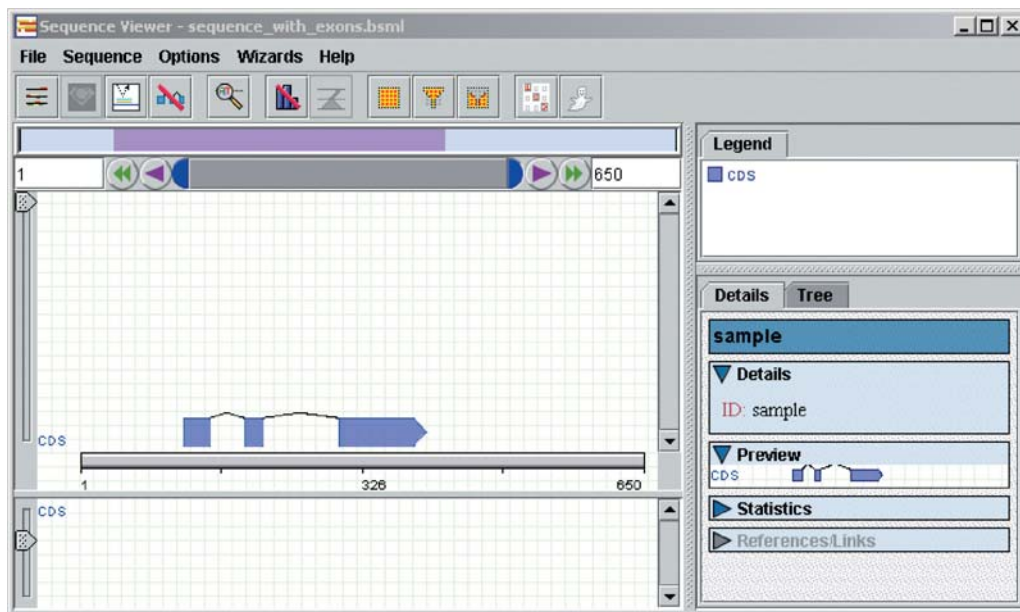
Sequence Viewer - sequence_with_exons.bsml

File Sequence Options Wizards Help

1

650

CDS

1

326

650

CDS

Legend

CDS

Details Tree

sample

Details

ID: sample

Preview

CDS

Statistics

References/Links